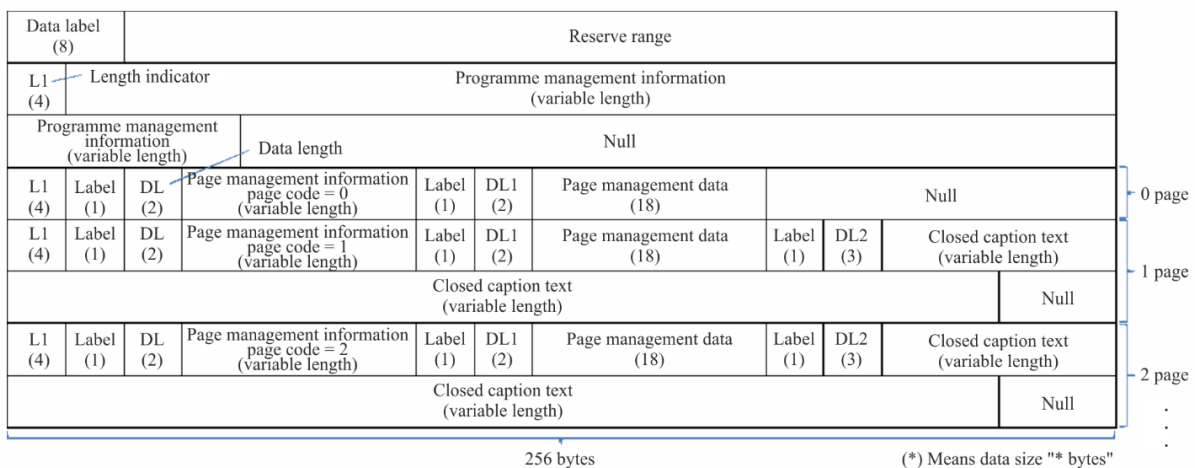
Data label (8)

Reserve range

L1 (4)

Length indicator

Programme management information (variable length)

Programme management information (variable length)

Data length

Null

| L1 (4) | Label (1) | DL (2) | Page management information page code = 0 (variable length) | Label (1) | DL1 (2) | Page management data (18) | Null | | |
|---|---|---|---|---|---|---|---|---|---|
| L1 (4) | Label (1) | DL (2) | Page management information page code = 1 (variable length) | Label (1) | DL1 (2) | Page management data (18) | Label (1) | DL2 (3) | Closed caption text (variable length) |

Closed caption text (variable length) | Null

| L1 (4) | Label (1) | DL (2) | Page management information page code = 2 (variable length) | Label (1) | DL1 (2) | Page management data (18) | Label (1) | DL2 (3) | Closed caption text (variable length) |
|---|---|---|---|---|---|---|---|---|---|

Closed caption text (variable length) | Null

0 page

1 page

2 page

.
.
.

256 bytes

(*) Means data size "* bytes"